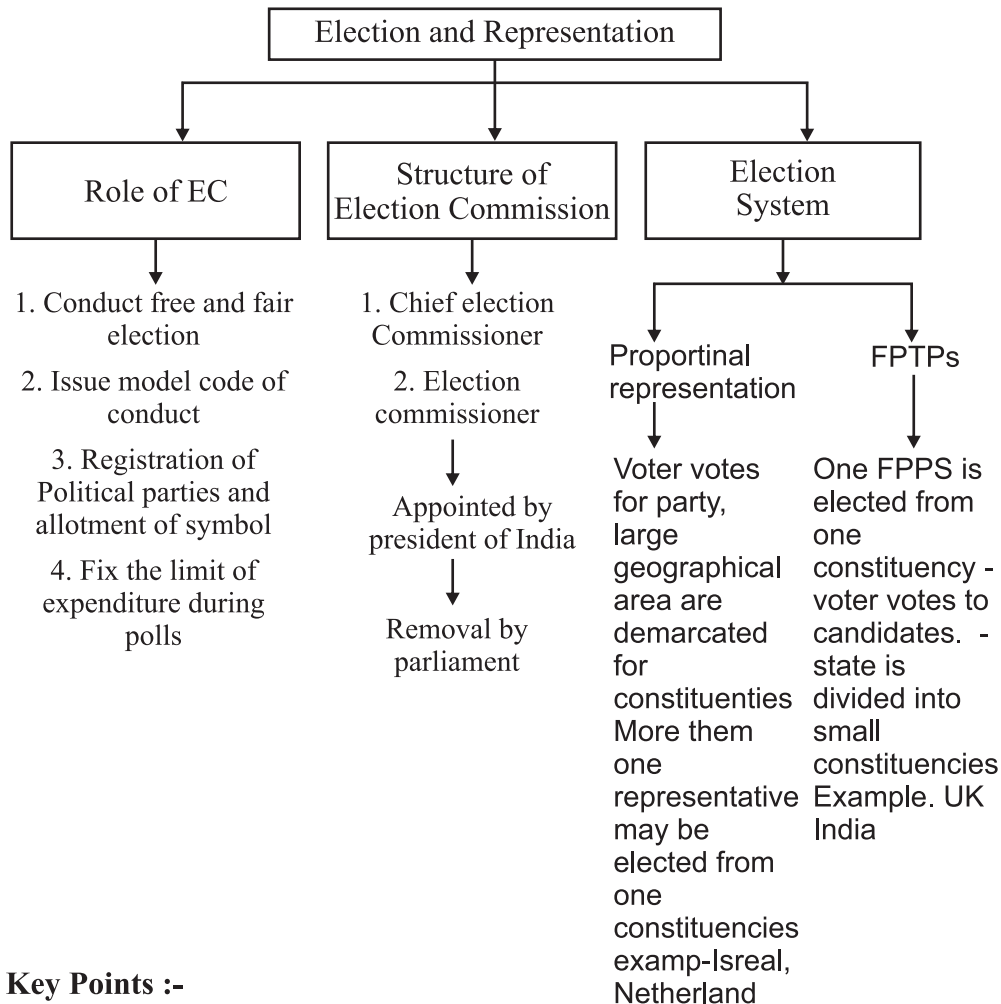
Election and Representation

Role of EC

1. Conduct free and fair election

2. Issue model code of conduct

3. Registration of Political parties and allotment of symbol

4. Fix the limit of expenditure during polls

Structure of Election Commission

1. Chief election Commissioner

2. Election commissioner

Appointed by president of India

Removal by parliament

Election System

Proportinal representation

Voter votes for party, large geographical area are demarcated for constituenties More them one representative may be elected from one constituencies examp-Isreal, Netherland

FPTPs

One FPPS is elected from one constituency - voter votes to candidates. - state is divided into small constituencies Example. UK India

Key Points :-